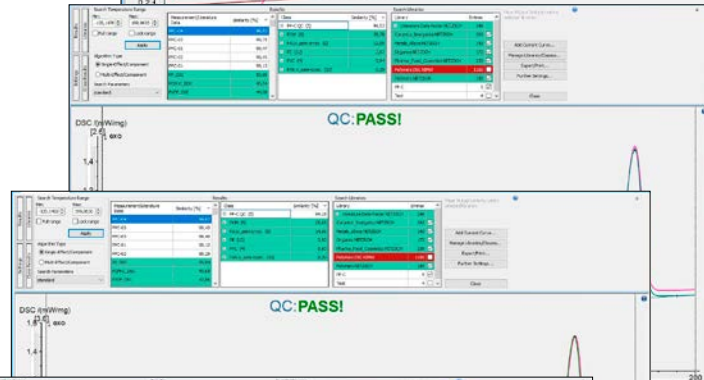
Search Temperature Range
Min:
Max:
Full range
Last range
Apply
Algorithm Type
Single-Effect Component
Multi-Effect Component
Search Parameters
Standard
Measurement/Literature Data
Similarity [%]
Results
Class
Similarity [%]
Search Libraries
Library
Entries
Add Current Curve...
Manage Libraries/Classes...
Export/Print...
Further Settings...
Close
QC:PASS!
DSC /(mW/mg)
exo
1,4

Search Temperature Range
Min:
Max:
Full range
Last range
Apply
Algorithm Type
Single-Effect Component
Multi-Effect Component
Search Parameters
Standard
Measurement/Literature Data
Similarity [%]
Results
Class
Similarity [%]
Search Libraries
Library
Entries
Add Current Curve...
Manage Libraries/Classes...
Export/Print...
Further Settings...
Close
QC:PASS!
DSC /(mW/mg)
exo
1,4
200